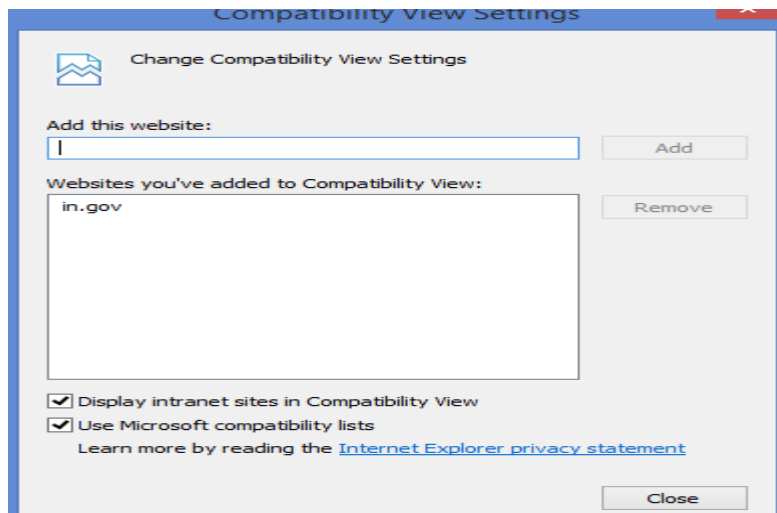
Compatibility View Settings

Change Compatibility View Settings

Add this website:

Add

Websites you've added to Compatibility View:

in.gov

Remove

Display intranet sites in Compatibility View

Use Microsoft compatibility lists

Learn more by reading the Internet Explorer privacy statement

Close